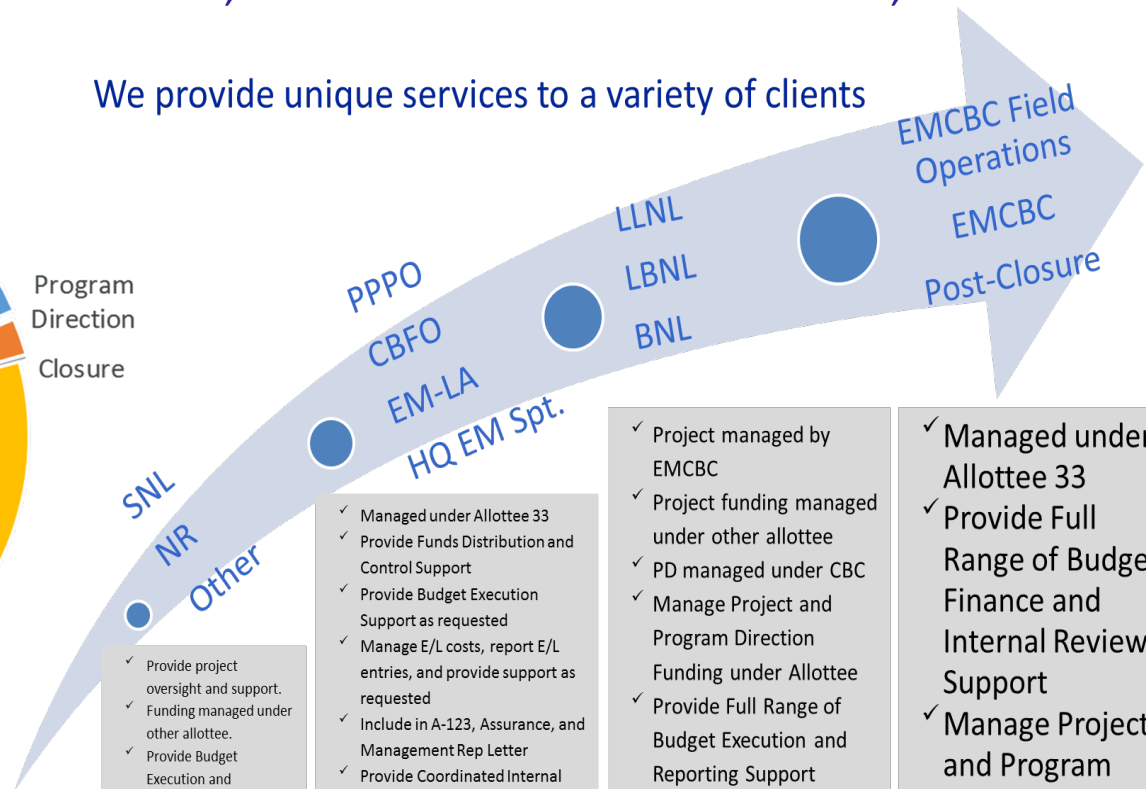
We provide unique services to a variety of clients

Program Direction

Closure

SNL
NR
Other

PPPO
CBFO
EM-LA
HQ EM Spt.

LLNL
LBNL
BNL

EMCBC Field Operations
EMCBC
Post-Closure

✓ Provide project oversight and support.
✓ Funding managed under other allottee.
✓ Provide Budget Execution and

✓ Managed under Allottee 33
✓ Provide Funds Distribution and Control Support
✓ Provide Budget Execution Support as requested
✓ Manage E/L costs, report E/L entries, and provide support as requested
✓ Include in A-123, Assurance, and Management Rep Letter
✓ Provide Coordinated Internal

✓ Project managed by EMCBC
✓ Project funding managed under other allottee
✓ PD managed under CBC
✓ Manage Project and Program Direction Funding under Allottee
✓ Provide Full Range of Budget Execution and Reporting Support

✓ Managed under Allottee 33
✓ Provide Full Range of Budge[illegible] Finance and Internal Review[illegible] Support
✓ Manage Project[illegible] and Program